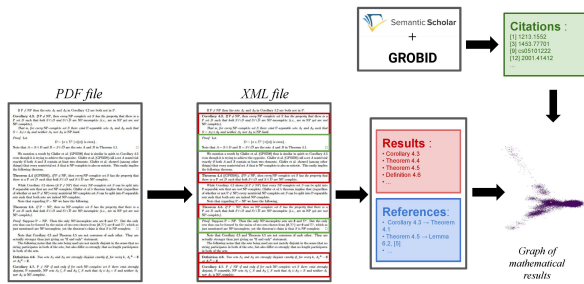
Semantic Scholar
+
GROBID

Citations :
[1] 1213.1552
[3] 1453.77701
[9] cs0101222
[12] 2001.41412

PDF file

XML file

Results :
• Corollary 4.3
• Theorem 4.4
• Theorem 4.5
• Definition 4.6
• ...

References:
• Corollary 4.3 → Theorem 4.1
• Theorem 4.5 → Lemma 6.2, [5]
• ...

Graph of mathematical results